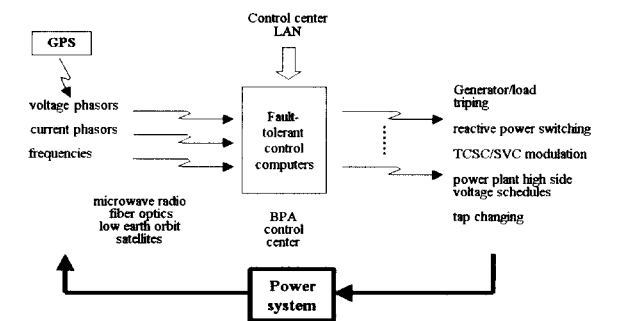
GPS

Control center LAN

voltage phasors
current phasors
frequencies

Fault-tolerant control computers

Generator/load triping
reactive power switching
TCSC/SVC modulation
power plant high side voltage schedules
tap changing

microwave radio
fiber optics
low earth orbit satellites

BPA control center

Power system